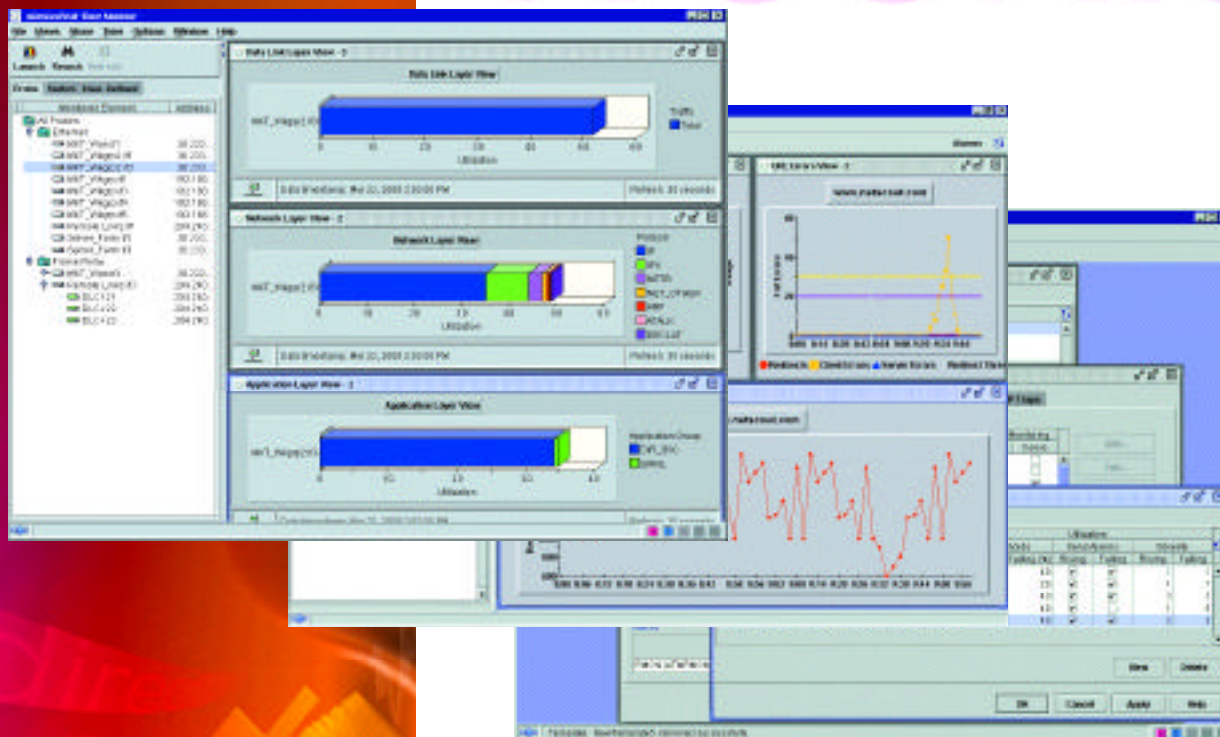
File Views Show Tools Options Window Help

Launch Search

Data Link Layer View - 3

Data Link Layer View

Traffic

Total

0 10 20 30 40 50 60

Utilization

Data timestamp: Mar 20, 2003 2:30:00 PM

Refresh: 30 seconds

Network Layer View - 2

Network Layer View

Protocol

IP

0 10 20 30 40 50 60

Utilization

Data timestamp: Mar 20, 2003 2:30:00 PM

Refresh: 30 seconds

Application Layer View - 1

Application Layer View

Application Group

0 10 20 30 40 50 60

Utilization

URL Errors View - 2

www.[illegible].com

Utilization

New Delete

OK Cancel Apply Help